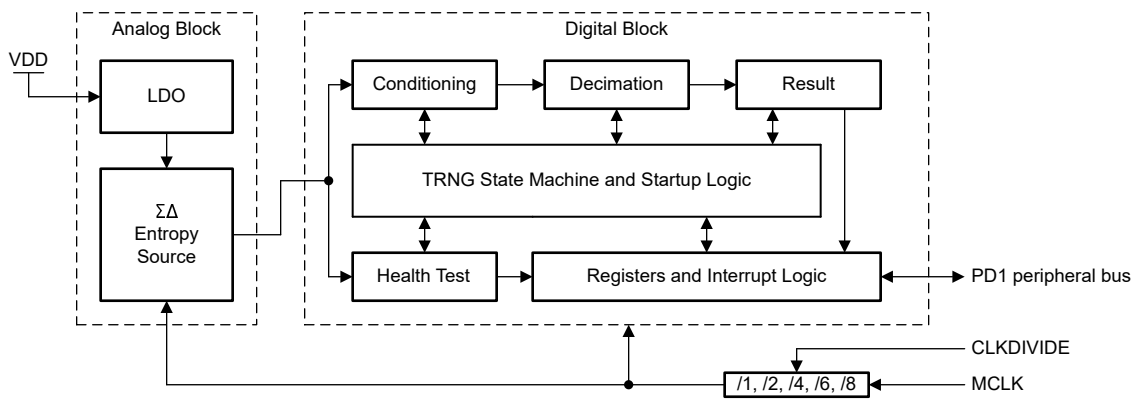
Analog Block

Digital Block

VDD

LDO

ΣΔ Entropy Source

Conditioning

Decimation

Result

TRNG State Machine and Startup Logic

Health Test

Registers and Interrupt Logic

PD1 peripheral bus

CLKDIVIDE

/1, /2, /4, /6, /8

MCLK